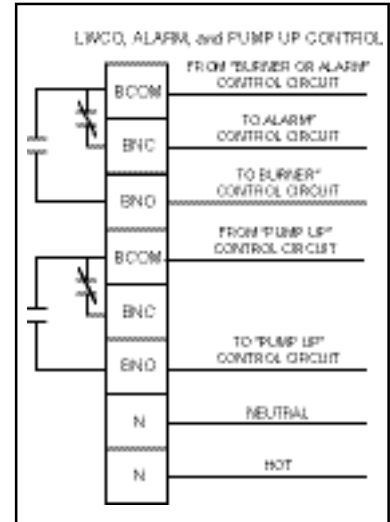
LWCO, ALARM, and PUMP UP CONTROL

BCOM
FROM "BURNER OR ALARM" CONTROL CIRCUIT

BNC
TO ALARM" CONTROL CIRCUIT

BNO
TO BURNER" CONTROL CIRCUIT

BCOM
FROM "PUMP UP" CONTROL CIRCUIT

BNC

BNO
TO "PUMP UP" CONTROL CIRCUIT

N
NEUTRAL

N
HOT